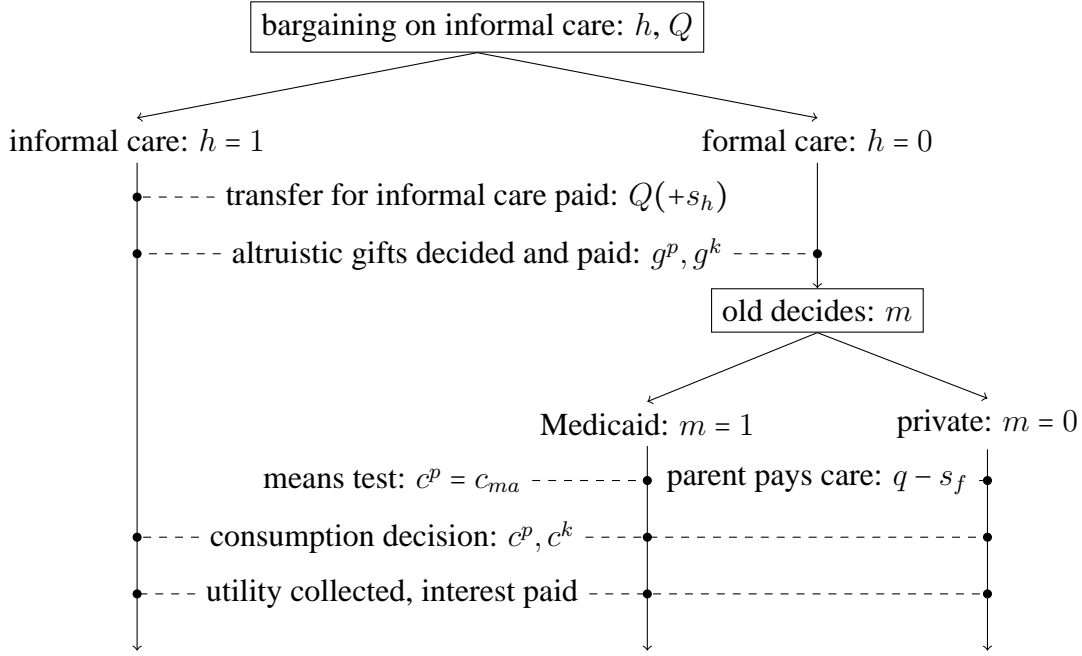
bargaining on informal care: $h, Q$

informal care: $h = 1$

formal care: $h = 0$

transfer for informal care paid: $Q(+s_h)$

altruistic gifts decided and paid: $g^p, g^k$

old decides: $m$

Medicaid: $m = 1$

private: $m = 0$

means test: $c^p = c_{ma}$

parent pays care: $q - s_f$

consumption decision: $c^p, c^k$

utility collected, interest paid